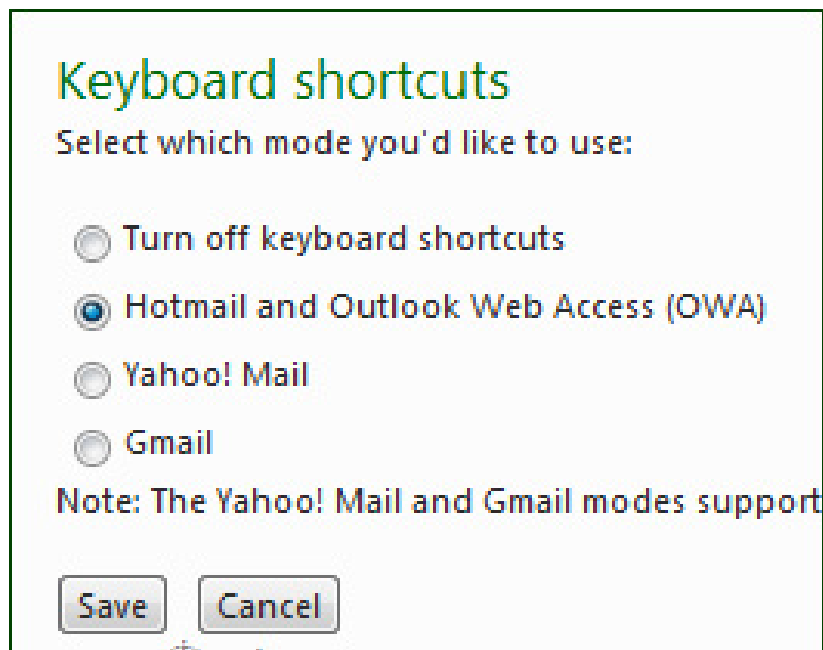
Keyboard shortcuts

Select which mode you'd like to use:

Turn off keyboard shortcuts

Hotmail and Outlook Web Access (OWA)

Yahoo! Mail

Gmail

Note: The Yahoo! Mail and Gmail modes support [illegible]

Save Cancel